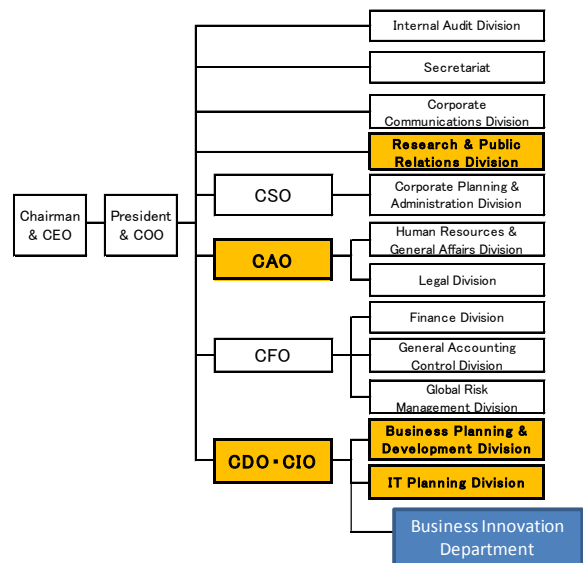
Chairman & CEO

President & COO

Internal Audit Division

Secretariat

Corporate Communications Division

Research & Public Relations Division

CSO

Corporate Planning & Administration Division

CAO

Human Resources & General Affairs Division

Legal Division

CFO

Finance Division

General Accounting Control Division

Global Risk Management Division

CDO・CIO

Business Planning & Development Division

IT Planning Division

Business Innovation Department